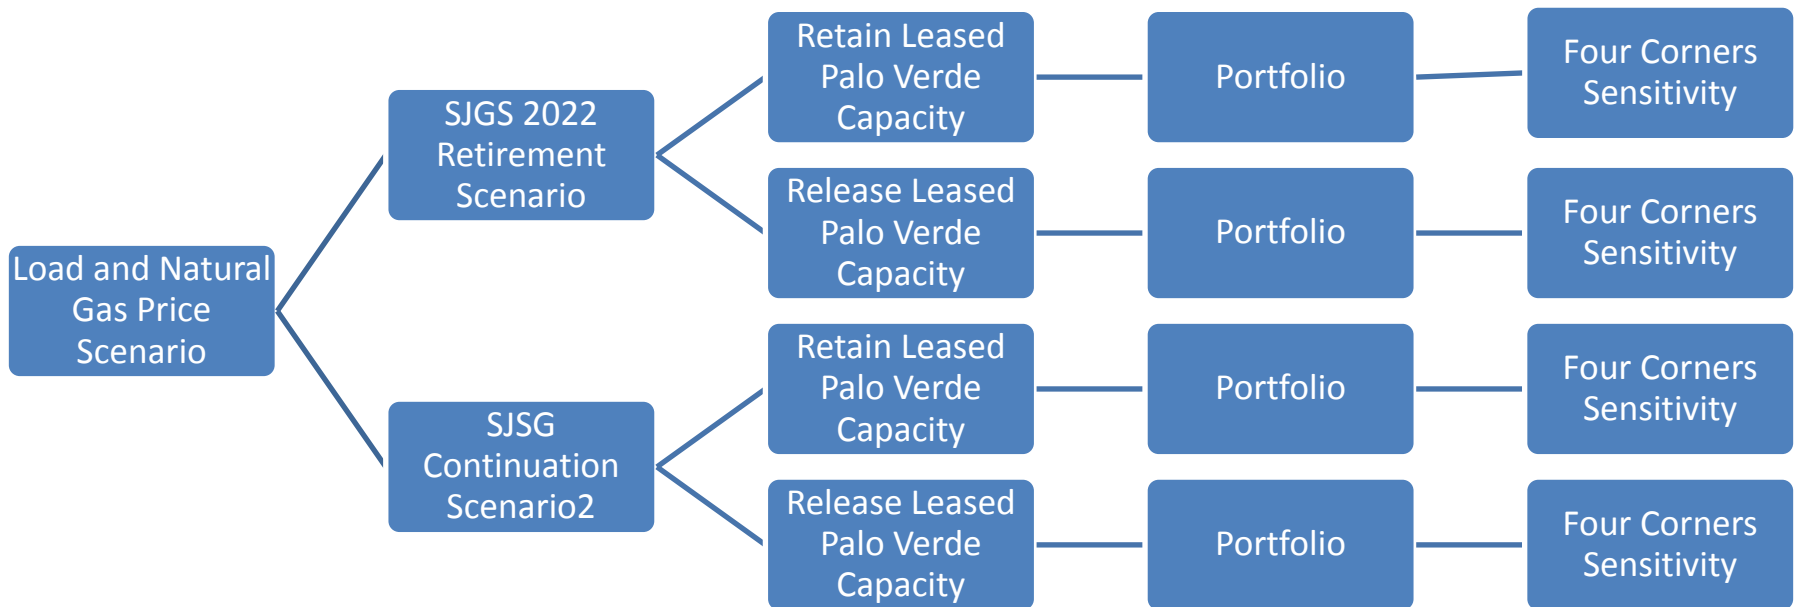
Load and Natural Gas Price Scenario

SJGS 2022 Retirement Scenario

Retain Leased Palo Verde Capacity

Portfolio

Four Corners Sensitivity

Release Leased Palo Verde Capacity

Portfolio

Four Corners Sensitivity

SJSG Continuation Scenario2

Retain Leased Palo Verde Capacity

Portfolio

Four Corners Sensitivity

Release Leased Palo Verde Capacity

Portfolio

Four Corners Sensitivity